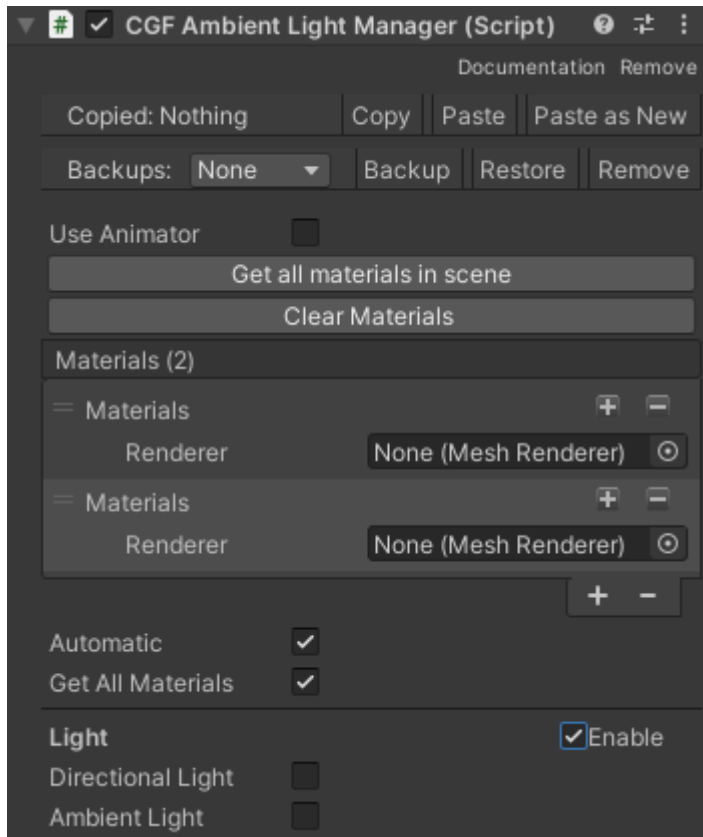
CGF Ambient Light Manager (Script)

Documentation Remove

Copied: Nothing | Copy | Paste | Paste as New

Backups: None | Backup | Restore | Remove

Use Animator

Get all materials in scene

Clear Materials

Materials (2)

Materials

Renderer None (Mesh Renderer)

Materials

Renderer None (Mesh Renderer)

+ −

Automatic

Get All Materials

Light Enable

Directional Light

Ambient Light